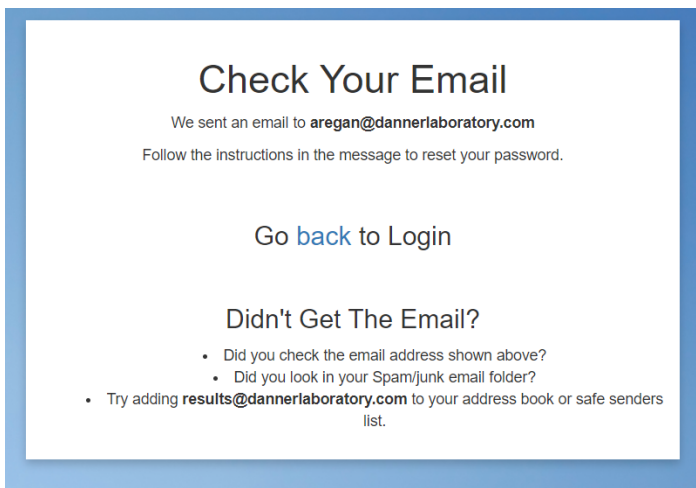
Check Your Email

We sent an email to **aregan@dannerlaboratory.com**

Follow the instructions in the message to reset your password.

Go back to Login

Didn't Get The Email?

- Did you check the email address shown above?
- Did you look in your Spam/junk email folder?
- Try adding **results@dannerlaboratory.com** to your address book or safe senders list.